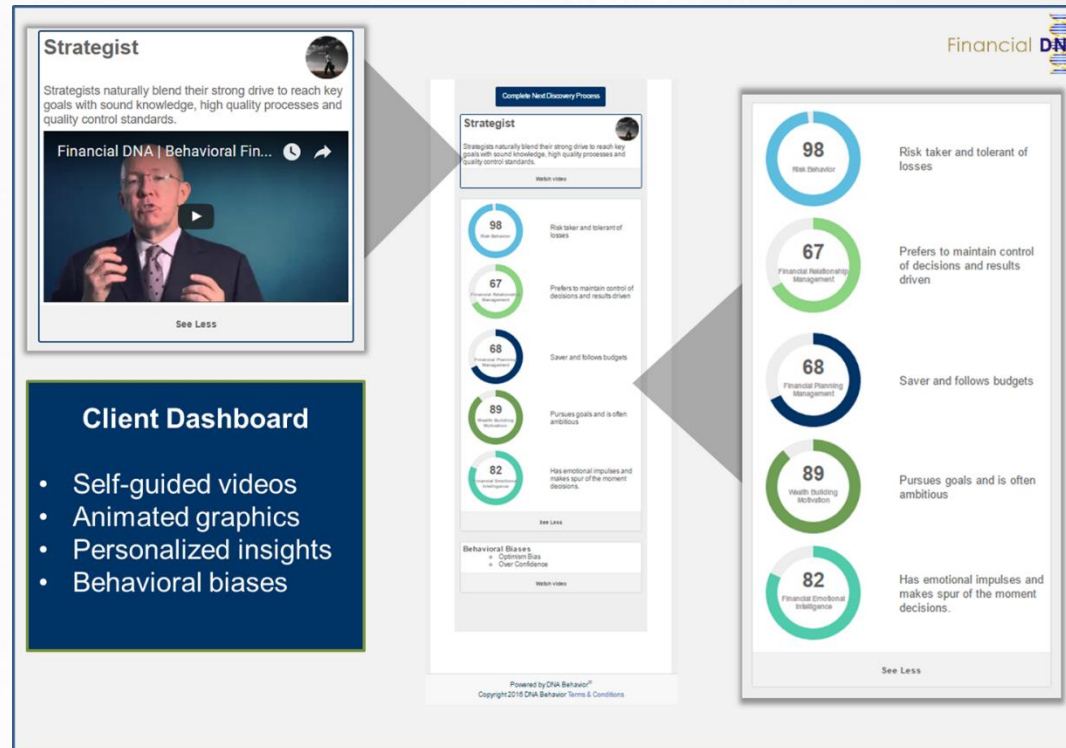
Strategist

Strategists naturally blend their strong drive to reach key goals with sound knowledge, high quality processes and quality control standards.

Financial DNA | Behavioral Fin...

See Less

Financial DN

Complete Next Discovery Process

Strategist

Strategists naturally blend their strong drive to reach key goals with sound knowledge, high quality processes and quality control standards.

Watch video

98 Risk Behavior — Risk taker and tolerant of losses

67 Financial Relationship Management — Prefers to maintain control of decisions and results driven

68 Financial Planning Management — Saver and follows budgets

89 Wealth Building Motivation — Pursues goals and is often ambitious

82 Financial Emotional Intelligence — Has emotional impulses and makes spur of the moment decisions.

See Less

Behavioral Biases
Optimism Bias
Over Confidence

Watch video

Powered by DNA Behavior®
Copyright 2016 DNA Behavior Terms & Conditions

98
Risk Behavior
Risk taker and tolerant of losses

67
Financial Relationship Management
Prefers to maintain control of decisions and results driven

68
Financial Planning Management
Saver and follows budgets

89
Wealth Building Motivation
Pursues goals and is often ambitious

82
Financial Emotional Intelligence
Has emotional impulses and makes spur of the moment decisions.

See Less

Client Dashboard

• Self-guided videos
• Animated graphics
• Personalized insights
• Behavioral biases